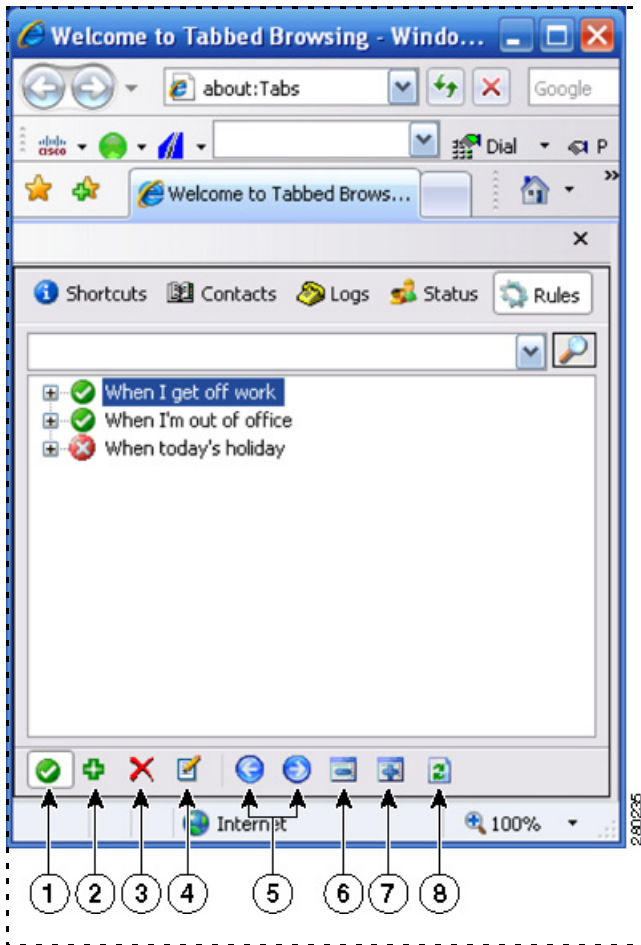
Welcome to Tabbed Browsing - Windo...

about:Tabs

Google

cisco

Dial

P

Welcome to Tabbed Brows...

Shortcuts Contacts Logs Status Rules

When I get off work
When I'm out of office
When today's holiday

Internet

100%

280235

1 2 3 4 5 6 7 8